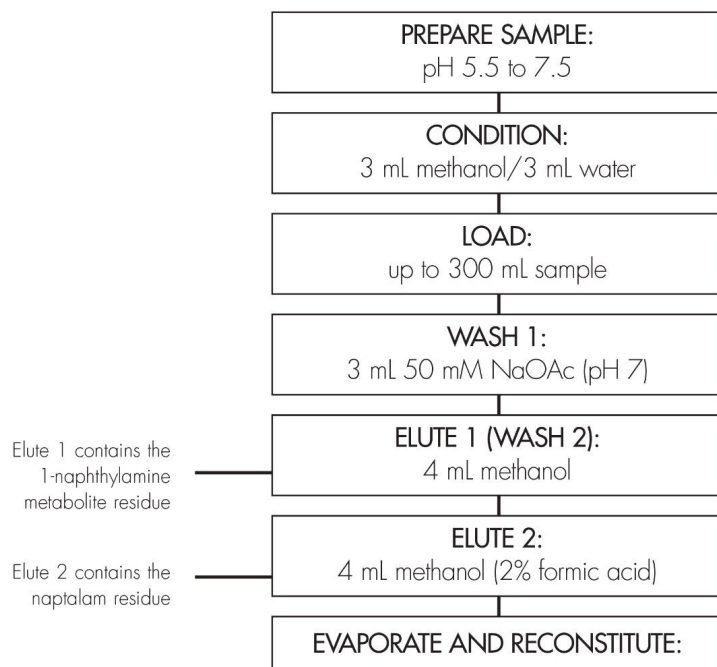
PREPARE SAMPLE:
pH 5.5 to 7.5

CONDITION:
3 mL methanol/3 mL water

LOAD:
up to 300 mL sample

WASH 1:
3 mL 50 mM NaOAc (pH 7)

Elute 1 contains the 1-naphthylamine metabolite residue

ELUTE 1 (WASH 2):
4 mL methanol

Elute 2 contains the naptalam residue

ELUTE 2:
4 mL methanol (2% formic acid)

EVAPORATE AND RECONSTITUTE: